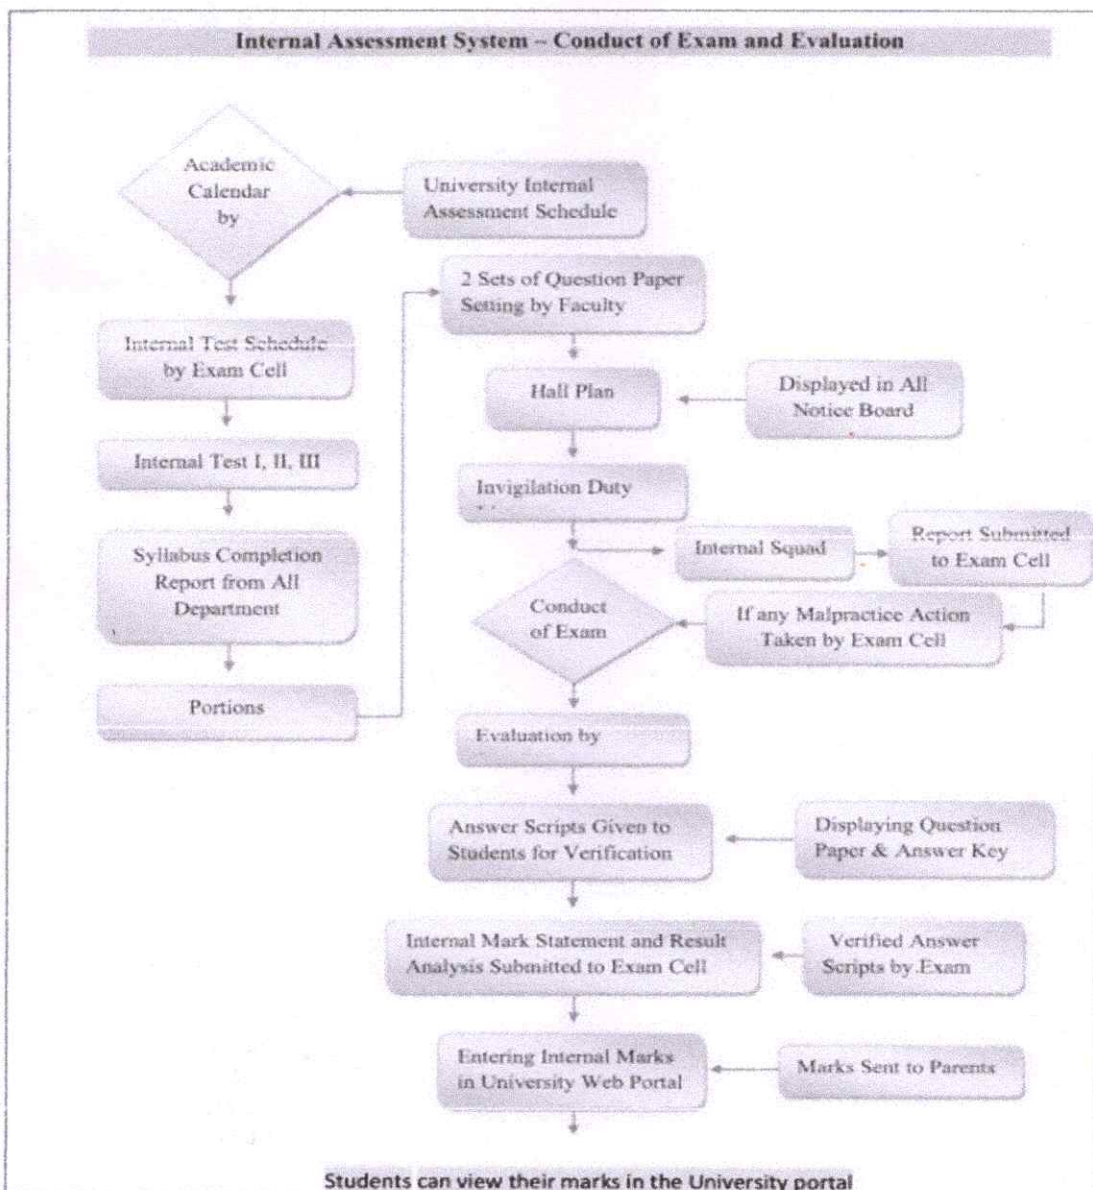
Internal Assessment System – Conduct of Exam and Evaluation

Academic Calendar by

University Internal Assessment Schedule

2 Sets of Question Paper Setting by Faculty

Internal Test Schedule by Exam Cell

Hall Plan

Displayed in All Notice Board

Internal Test I, II, III

Invigilation Duty

Syllabus Completion Report from All Department

Internal Squad

Report Submitted to Exam Cell

Conduct of Exam

If any Malpractice Action Taken by Exam Cell

Portions

Evaluation by

Answer Scripts Given to Students for Verification

Displaying Question Paper & Answer Key

Internal Mark Statement and Result Analysis Submitted to Exam Cell

Verified Answer Scripts by.Exam

Entering Internal Marks in University Web Portal

Marks Sent to Parents

Students can view their marks in the University portal